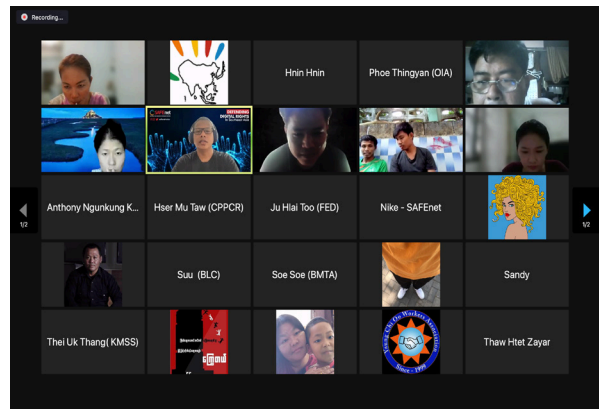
Recording...

Hnin Hnin

Phoe Thingyan (OIA)

DEFENDING DIGITAL RIGHTS

Anthony Ngunkung K...

Hser Mu Taw (CPPCR)

Ju Hlai Too (FED)

Nike - SAFEnet

1/2

1/2

Suu (BLC)

Soe Soe (BMTA)

Sandy

Thei Uk Thang( KMSS)

Thaw Htet Zayar

Young Chi Oo Workers Association

Since - 1999